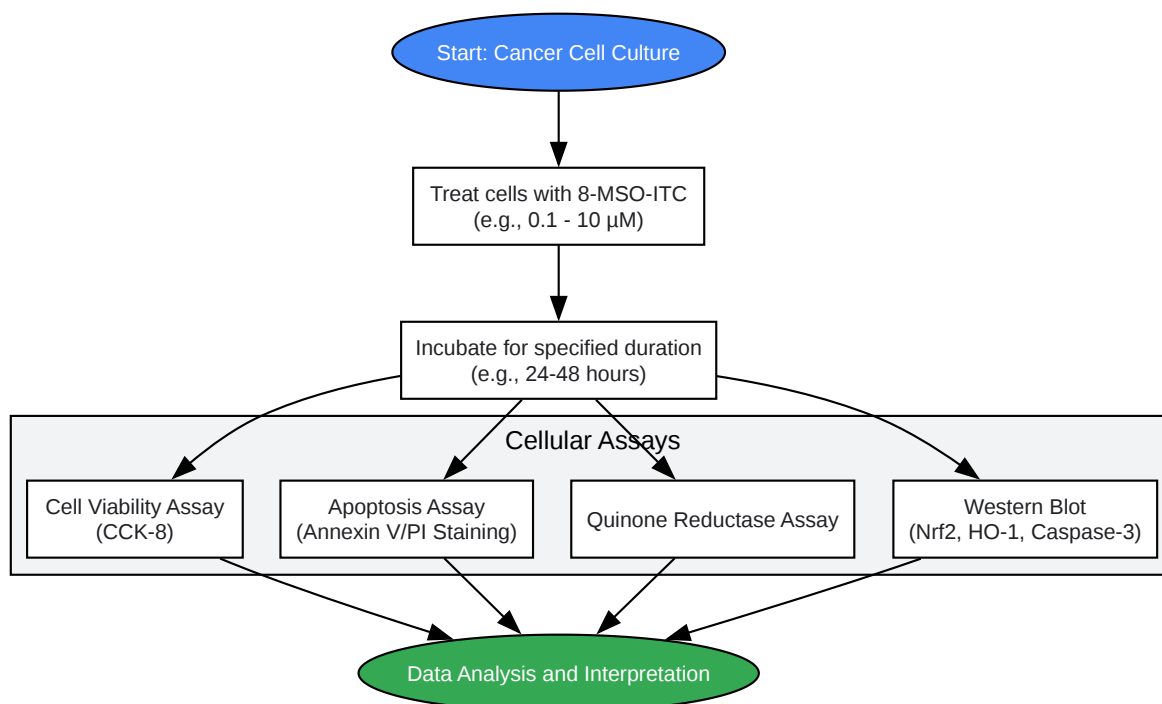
Start: Cancer Cell Culture

Treat cells with 8-MSO-ITC
(e.g., 0.1 - 10 μM)

Incubate for specified duration
(e.g., 24-48 hours)

Cellular Assays

Cell Viability Assay
(CCK-8)

Apoptosis Assay
(Annexin V/PI Staining)

Quinone Reductase Assay

Western Blot
(Nrf2, HO-1, Caspase-3)

Data Analysis and Interpretation